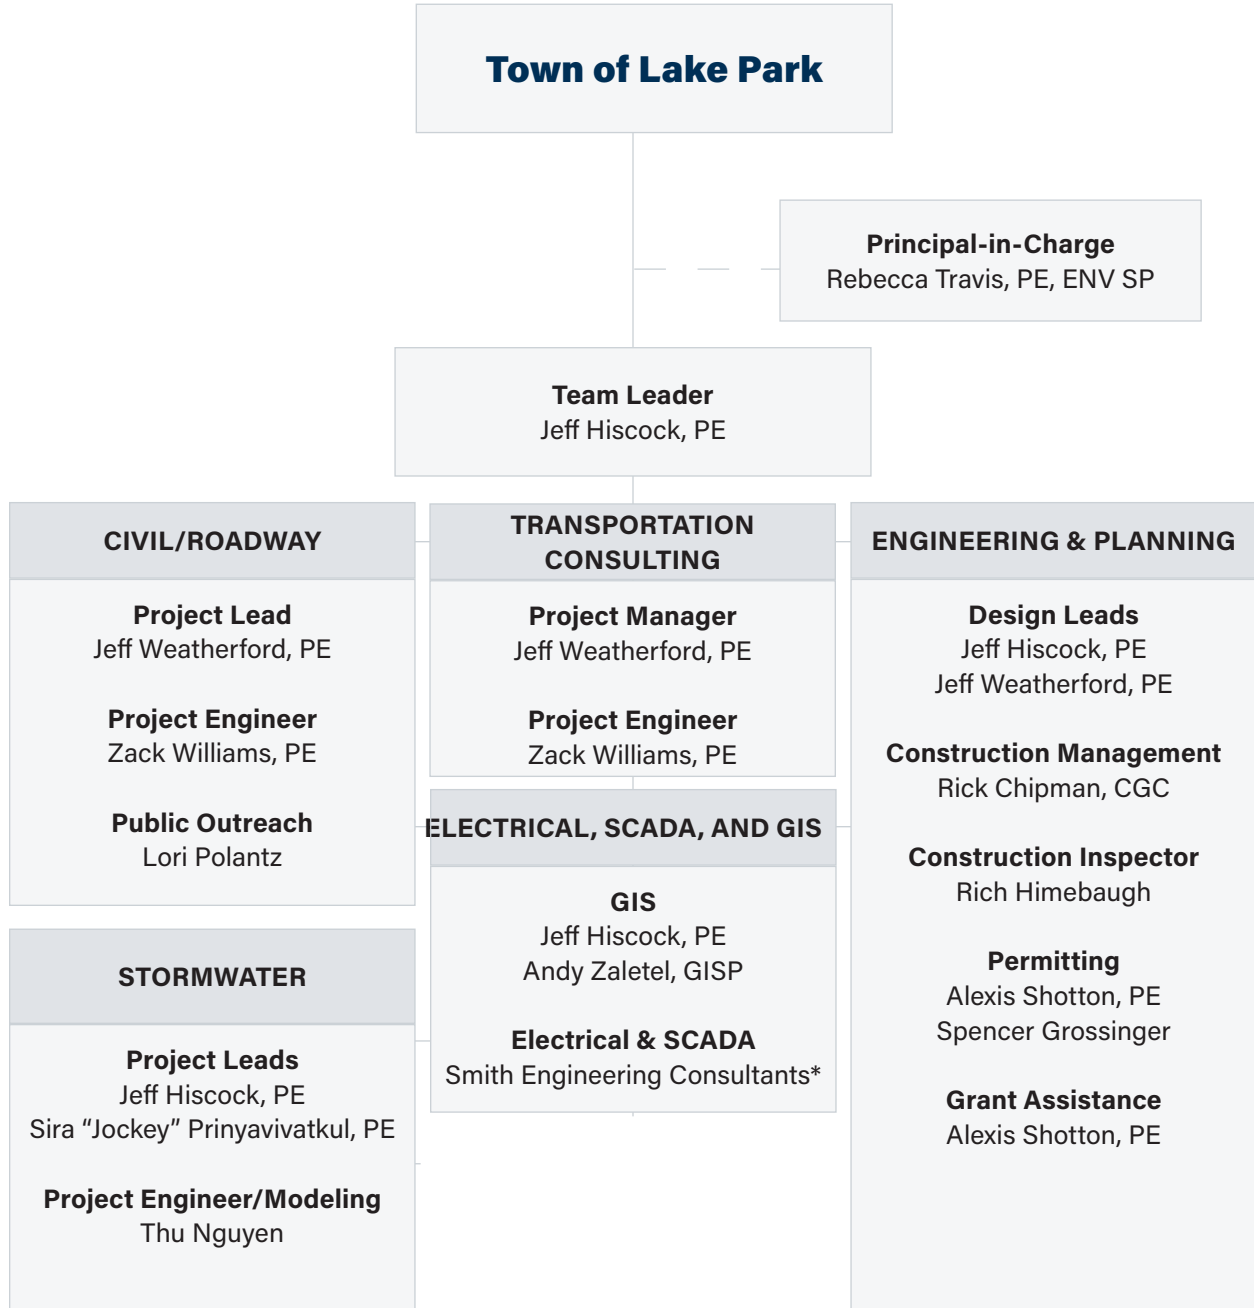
Town of Lake Park

Principal-in-Charge
Rebecca Travis, PE, ENV SP

Team Leader
Jeff Hiscock, PE

CIVIL/ROADWAY

Project Lead
Jeff Weatherford, PE

Project Engineer
Zack Williams, PE

Public Outreach
Lori Polantz

STORMWATER

Project Leads
Jeff Hiscock, PE
Sira "Jockey" Prinyavivatkul, PE

Project Engineer/Modeling
Thu Nguyen

TRANSPORTATION CONSULTING

Project Manager
Jeff Weatherford, PE

Project Engineer
Zack Williams, PE

ELECTRICAL, SCADA, AND GIS

GIS
Jeff Hiscock, PE
Andy Zaletel, GISP

Electrical & SCADA
Smith Engineering Consultants*

ENGINEERING & PLANNING

Design Leads
Jeff Hiscock, PE
Jeff Weatherford, PE

Construction Management
Rick Chipman, CGC

Construction Inspector
Rich Himebaugh

Permitting
Alexis Shotton, PE
Spencer Grossinger

Grant Assistance
Alexis Shotton, PE